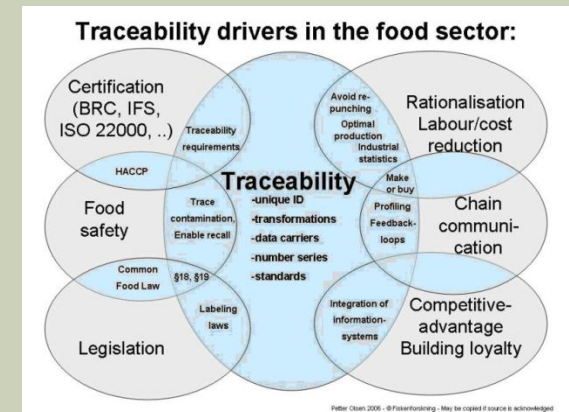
Traceability drivers in the food sector:

Certification (BRC, IFS, ISO 22000, ..)

Traceability requirements

Avoid re-punching

Optimal production

Industrial statistics

Rationalisation Labour/cost reduction

HACCP

Traceability

-unique ID
-transformations
-data carriers
-number series
-standards

Make or buy

Food safety

Trace contamination, Enable recall

Profiling

Feedback-loops

Chain communication

Common Food Law

§18, §19

Labeling laws

Integration of information-systems

Competitive-advantage Building loyalty

Legislation

Petter Olsen 2006 - © Fiskeriforskning - May be copied if source is acknowledged